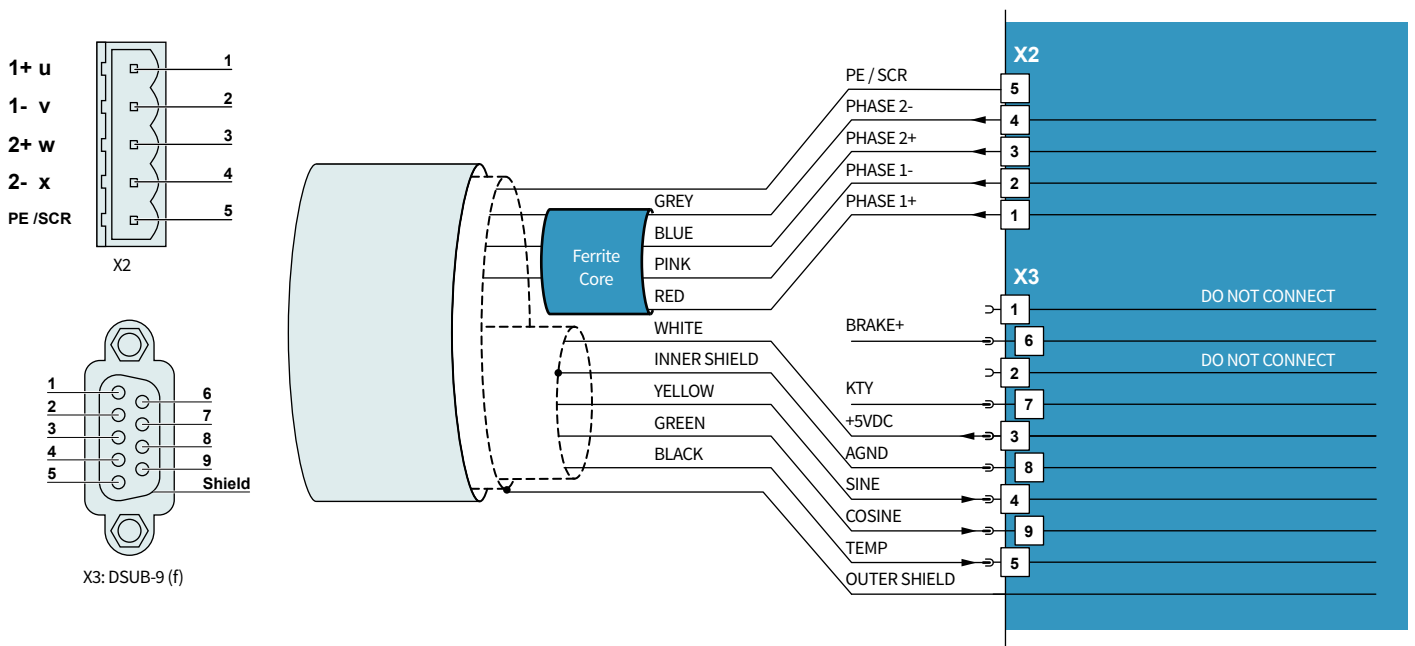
1+ u
1- v
2+ w
2- x
PE /SCR

1
2
3
4
5

X2

1
2
3
4
5
6
7
8
9
Shield

X3: DSUB-9 (f)

Ferrite Core

GREY
BLUE
PINK
RED
WHITE
INNER SHIELD
YELLOW
GREEN
BLACK

PE / SCR
PHASE 2-
PHASE 2+
PHASE 1-
PHASE 1+

BRAKE+
KTY
+5VDC
AGND
SINE
COSINE
TEMP
OUTER SHIELD

X2
5
4
3
2
1

X3
1
6
2
7
3
8
4
9
5

DO NOT CONNECT
DO NOT CONNECT